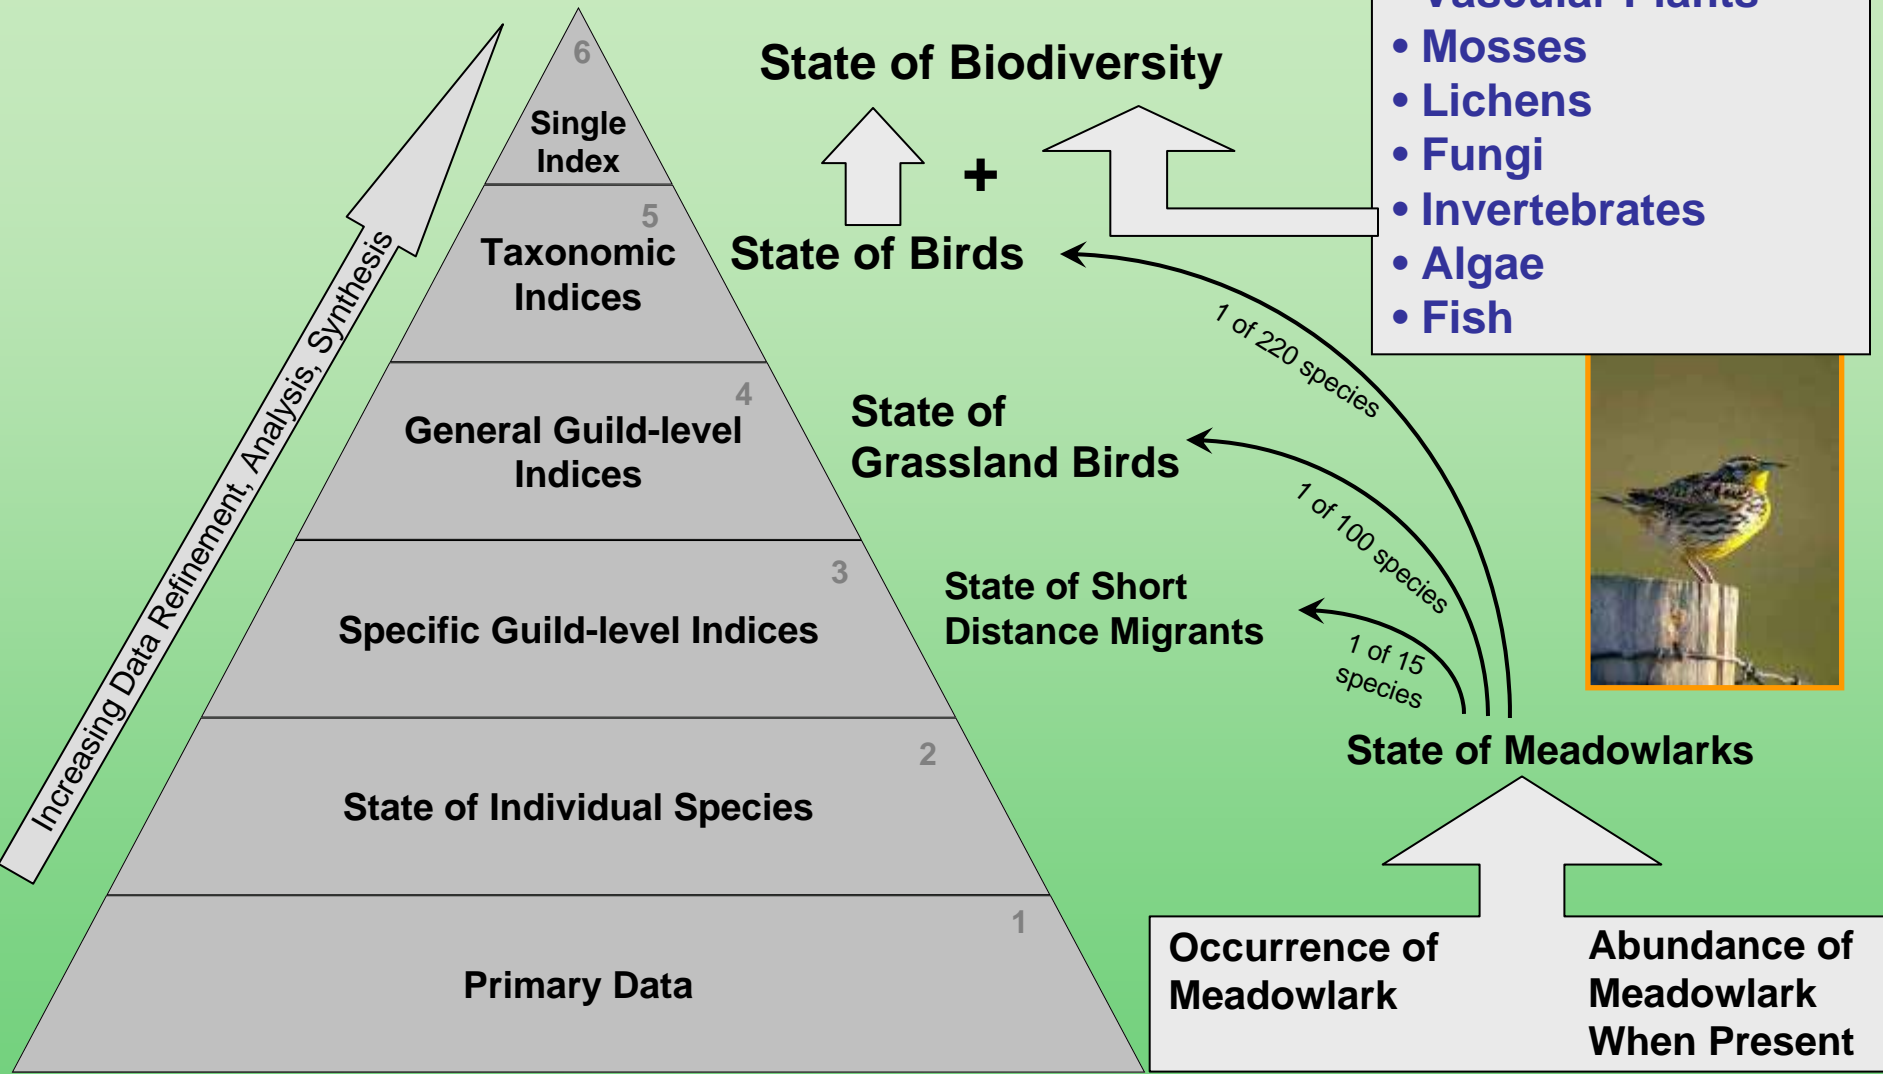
Increasing Data Refinement, Analysis, Synthesis

6
Single Index

5
Taxonomic Indices

4
General Guild-level Indices

3
Specific Guild-level Indices

2
State of Individual Species

1
Primary Data

State of Biodiversity

+

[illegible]
• Mosses
• Lichens
• Fungi
• Invertebrates
• Algae
• Fish

State of Birds

1 of 220 species

State of Grassland Birds

1 of 100 species

State of Short Distance Migrants

1 of 15 species

State of Meadowlarks

Occurrence of Meadowlark

Abundance of Meadowlark When Present